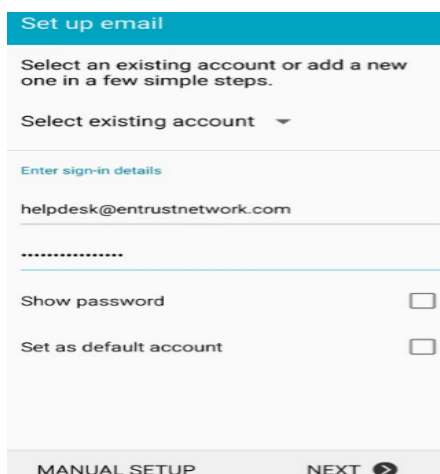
Set up email

Select an existing account or add a new one in a few simple steps.

Select existing account

Enter sign-in details

helpdesk@entrustnetwork.com

................

Show password

Set as default account

MANUAL SETUP

NEXT